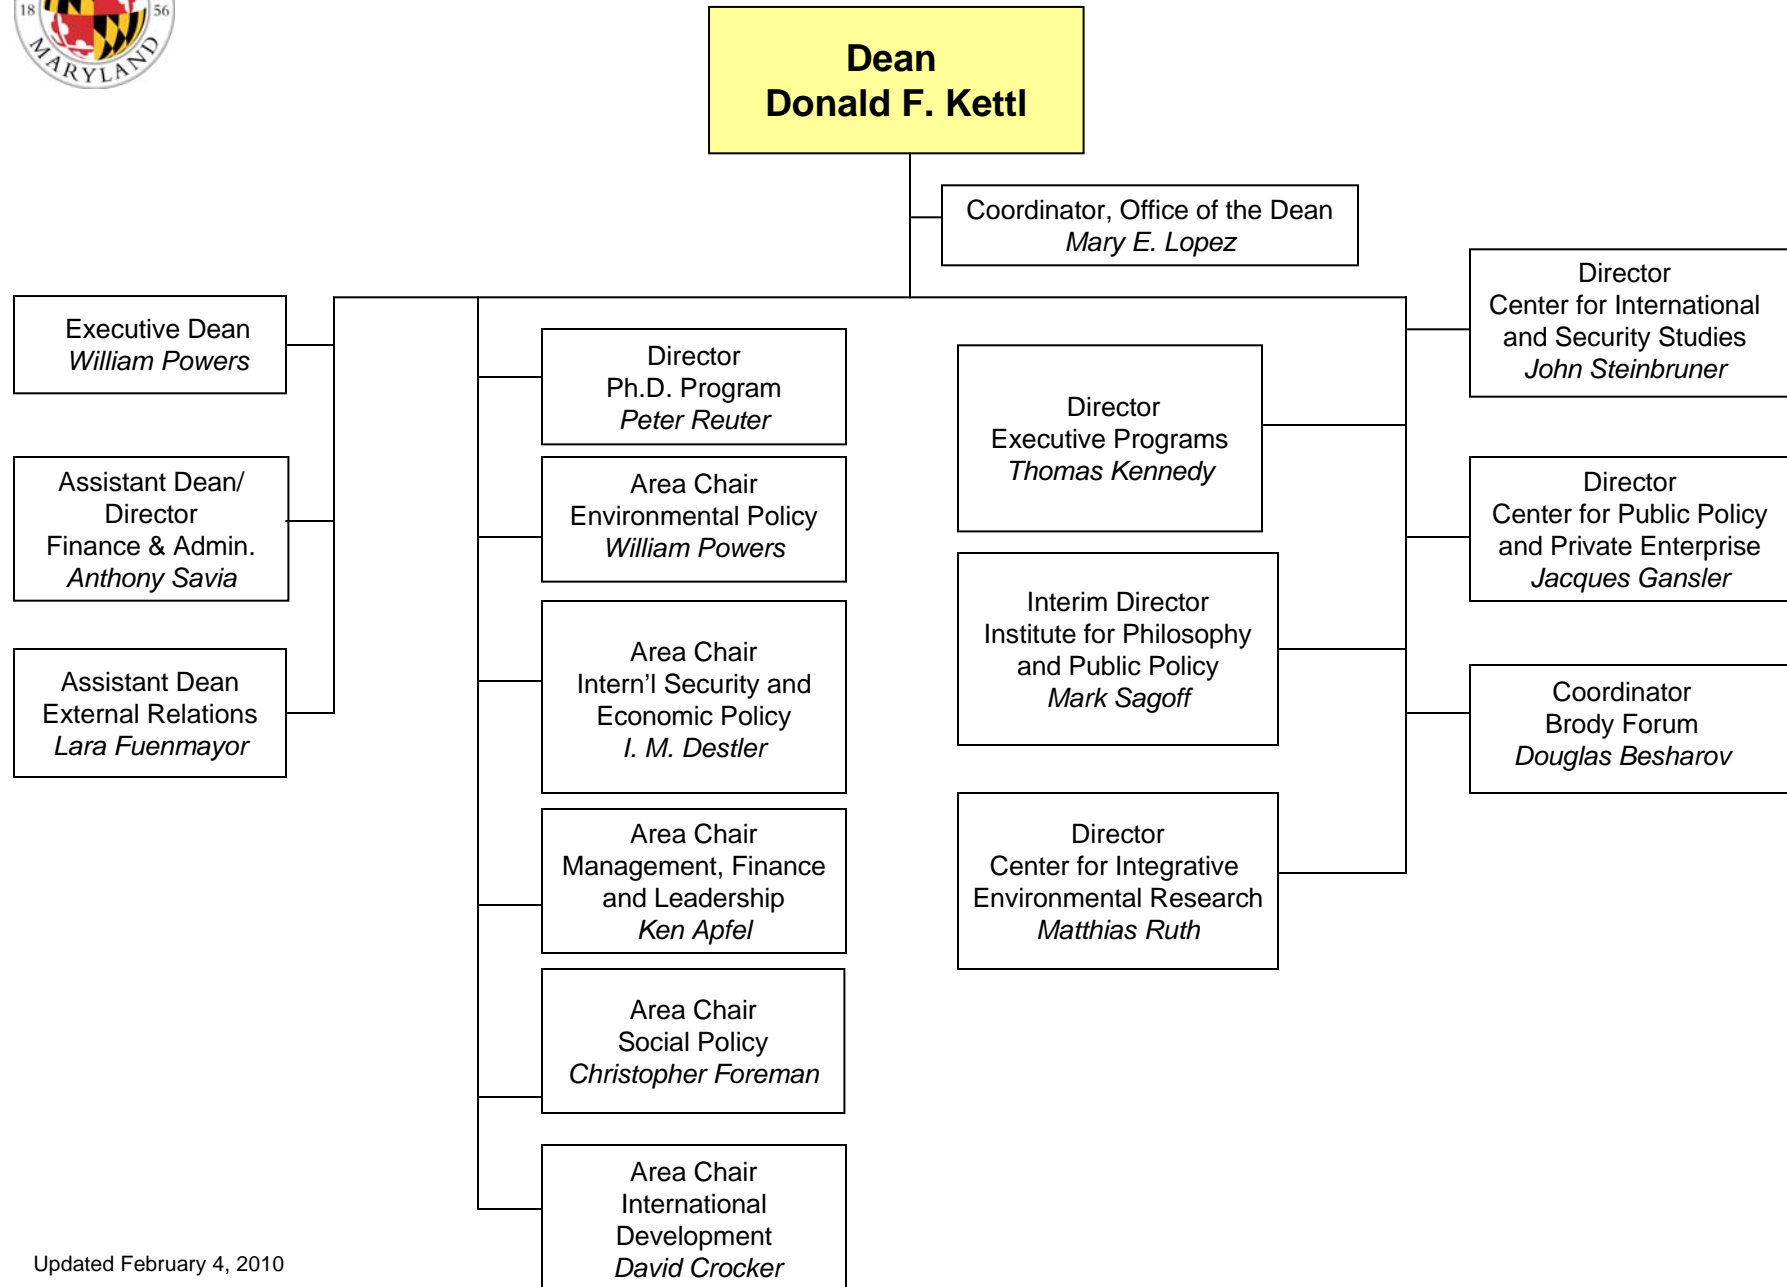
18 56
MARYLAND

Dean
Donald F. Kettl

Coordinator, Office of the Dean
*Mary E. Lopez*

Executive Dean
*William Powers*

Assistant Dean/ Director
Finance & Admin.
*Anthony Savia*

Assistant Dean
External Relations
*Lara Fuenmayor*

Director
Ph.D. Program
*Peter Reuter*

Area Chair
Environmental Policy
*William Powers*

Area Chair
Intern'l Security and Economic Policy
*I. M. Destler*

Area Chair
Management, Finance and Leadership
*Ken Apfel*

Area Chair
Social Policy
*Christopher Foreman*

Area Chair
International Development
*David Crocker*

Director
Executive Programs
*Thomas Kennedy*

Interim Director
Institute for Philosophy and Public Policy
*Mark Sagoff*

Director
Center for Integrative Environmental Research
*Matthias Ruth*

Director
Center for International and Security Studies
*John Steinbruner*

Director
Center for Public Policy and Private Enterprise
*Jacques Gansler*

Coordinator
Brody Forum
*Douglas Besharov*

Updated February 4, 2010